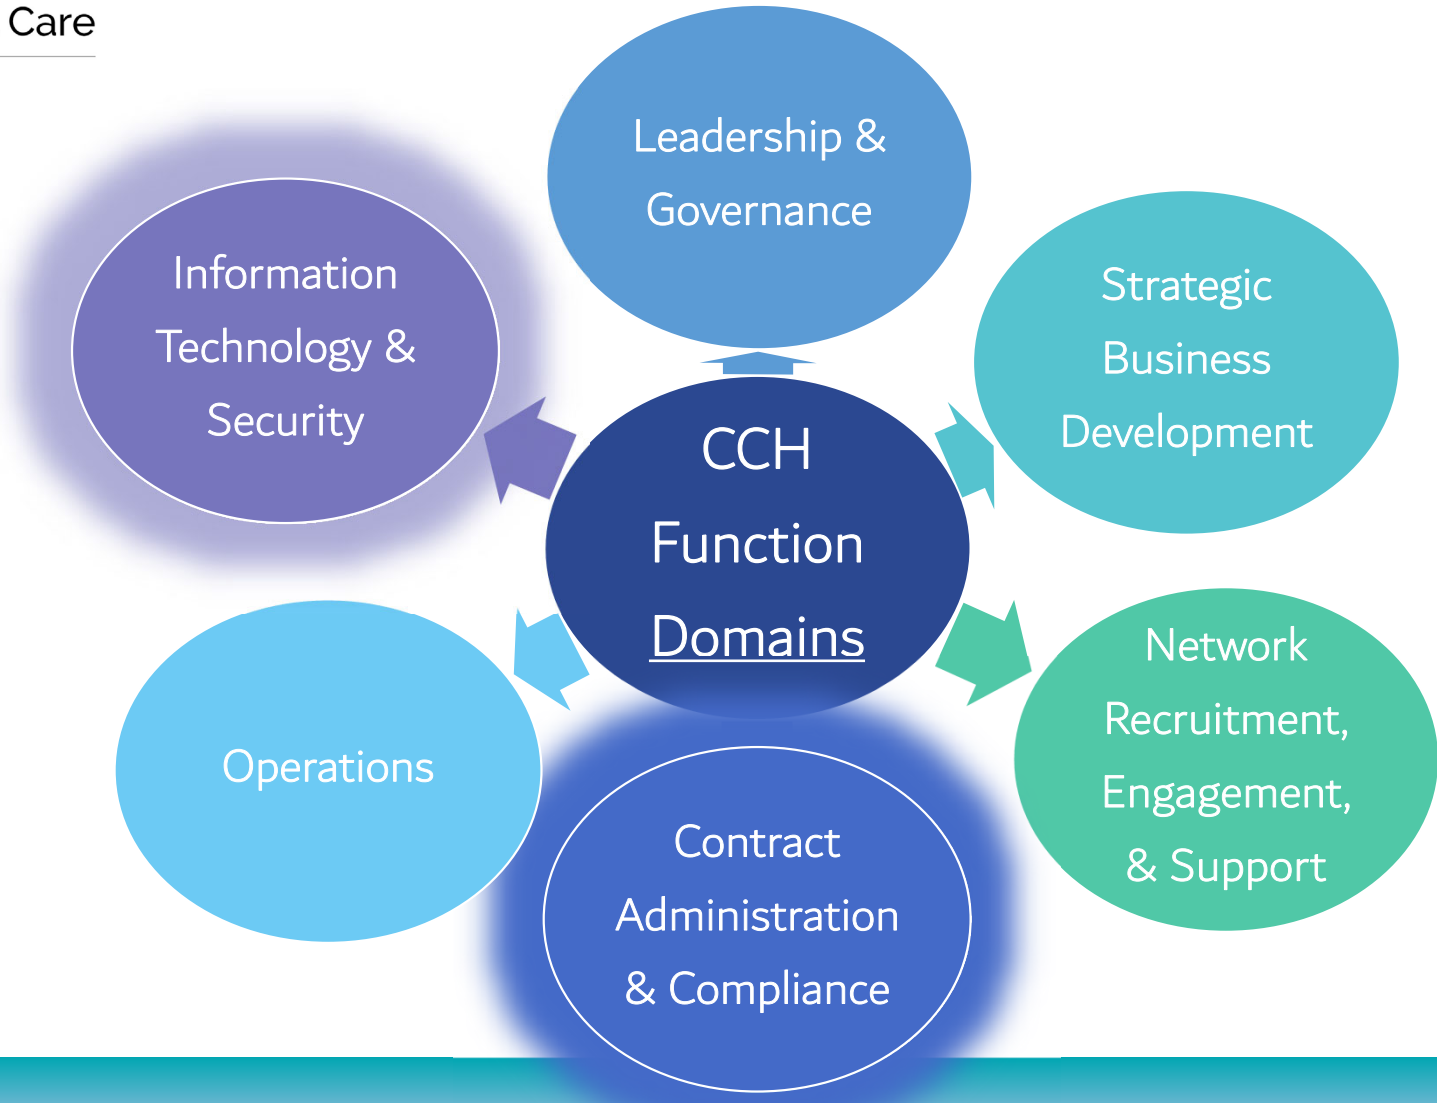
Care

Leadership & Governance

Information Technology & Security

Strategic Business Development

CCH Function Domains

Operations

Network Recruitment, Engagement, & Support

Contract Administration & Compliance